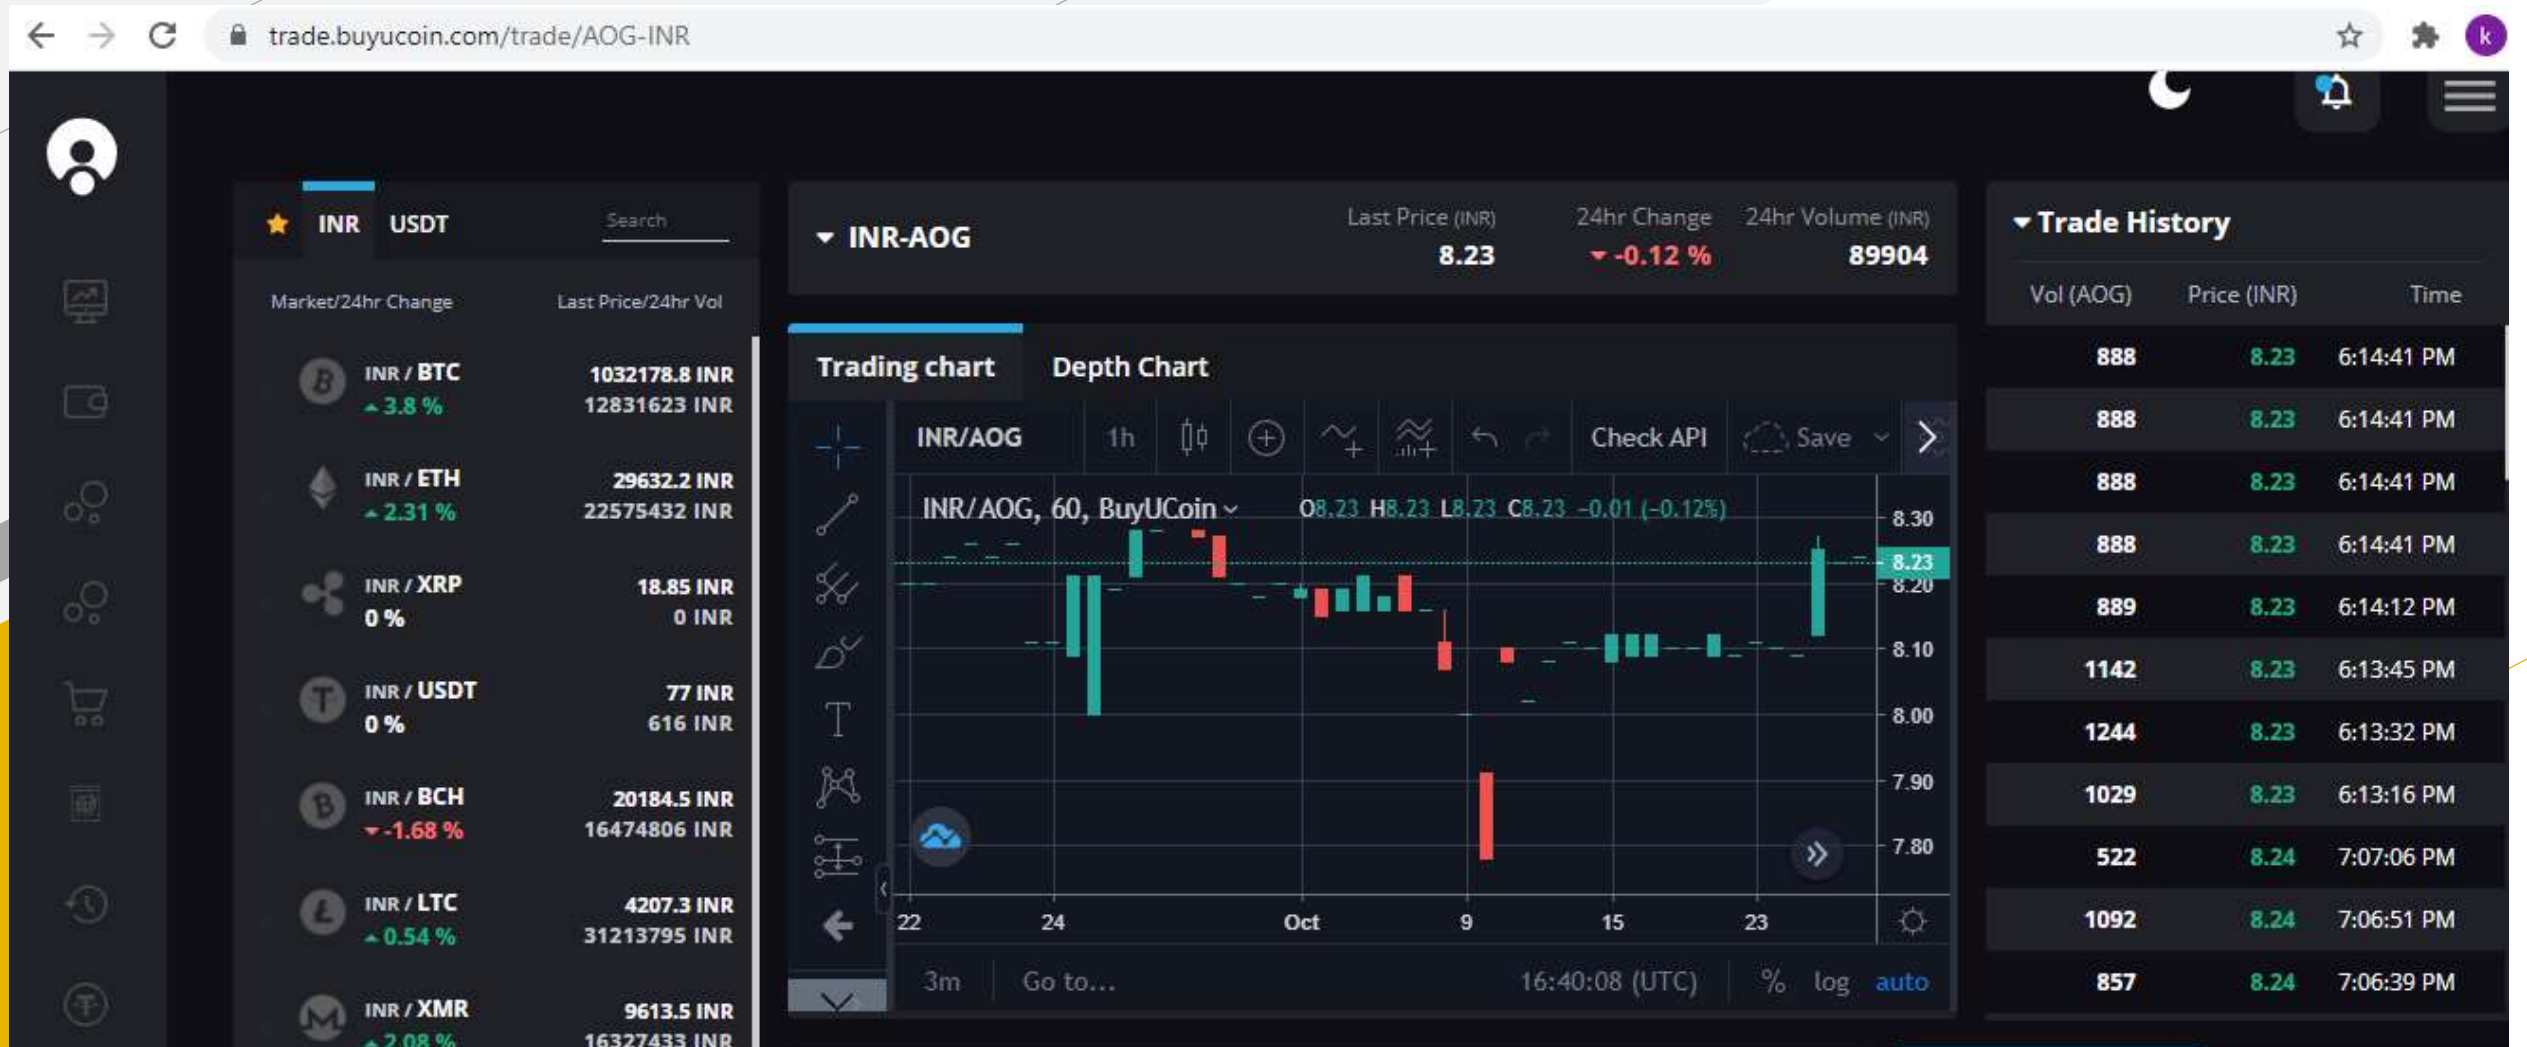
trade.buyucoin.com/trade/AOG-INR

k

INR USDT Search

Market/24hr Change Last Price/24hr Vol

| Market/24hr Change | Last Price/24hr Vol |
|---|---|
| INR / BTC 3.8 % | 1032178.8 INR 12831623 INR |
| INR / ETH 2.31 % | 29632.2 INR 22575432 INR |
| INR / XRP 0 % | 18.85 INR 0 INR |
| INR / USDT 0 % | 77 INR 616 INR |
| INR / BCH -1.68 % | 20184.5 INR 16474806 INR |
| INR / LTC 0.54 % | 4207.3 INR 31213795 INR |
| INR / XMR 2.08 % | 9613.5 INR 16327433 INR |

INR-AOG

Last Price (INR) 8.23
24hr Change -0.12 %
24hr Volume (INR) 89904

Trading chart Depth Chart

INR/AOG 1h Check API Save

INR/AOG, 60, BuyUCoin O8.23 H8.23 L8.23 C8.23 -0.01 (-0.12%)

8.30
8.23
8.20
8.10
8.00
7.90
7.80

22 24 Oct 9 15 23

3m Go to... 16:40:08 (UTC) % log auto

Trade History

| Vol (AOG) | Price (INR) | Time |
|---|---|---|
| 888 | 8.23 | 6:14:41 PM |
| 888 | 8.23 | 6:14:41 PM |
| 888 | 8.23 | 6:14:41 PM |
| 888 | 8.23 | 6:14:41 PM |
| 889 | 8.23 | 6:14:12 PM |
| 1142 | 8.23 | 6:13:45 PM |
| 1244 | 8.23 | 6:13:32 PM |
| 1029 | 8.23 | 6:13:16 PM |
| 522 | 8.24 | 7:07:06 PM |
| 1092 | 8.24 | 7:06:51 PM |
| 857 | 8.24 | 7:06:39 PM |